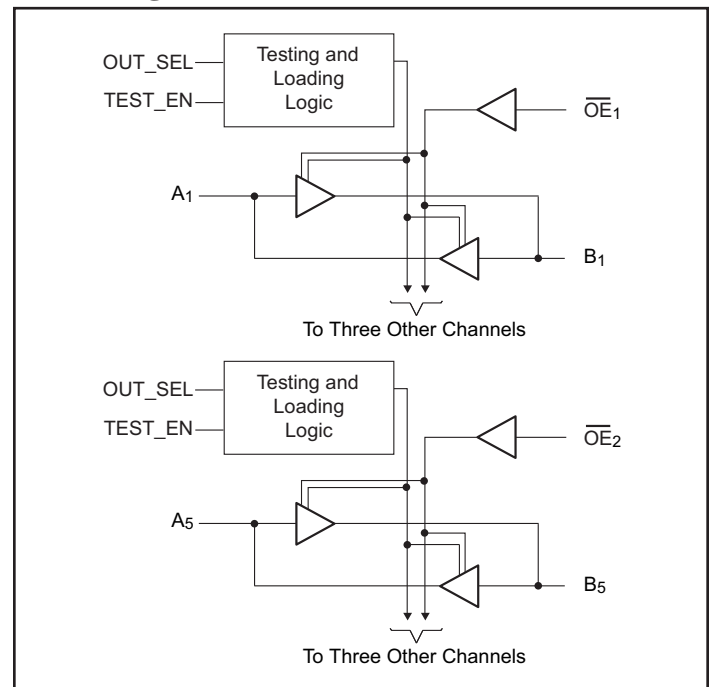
OUT_SEL

TEST_EN

Testing and Loading Logic

$\overline{OE}_1$

$A_1$

$B_1$

To Three Other Channels

OUT_SEL

TEST_EN

Testing and Loading Logic

$\overline{OE}_2$

$A_5$

$B_5$

To Three Other Channels